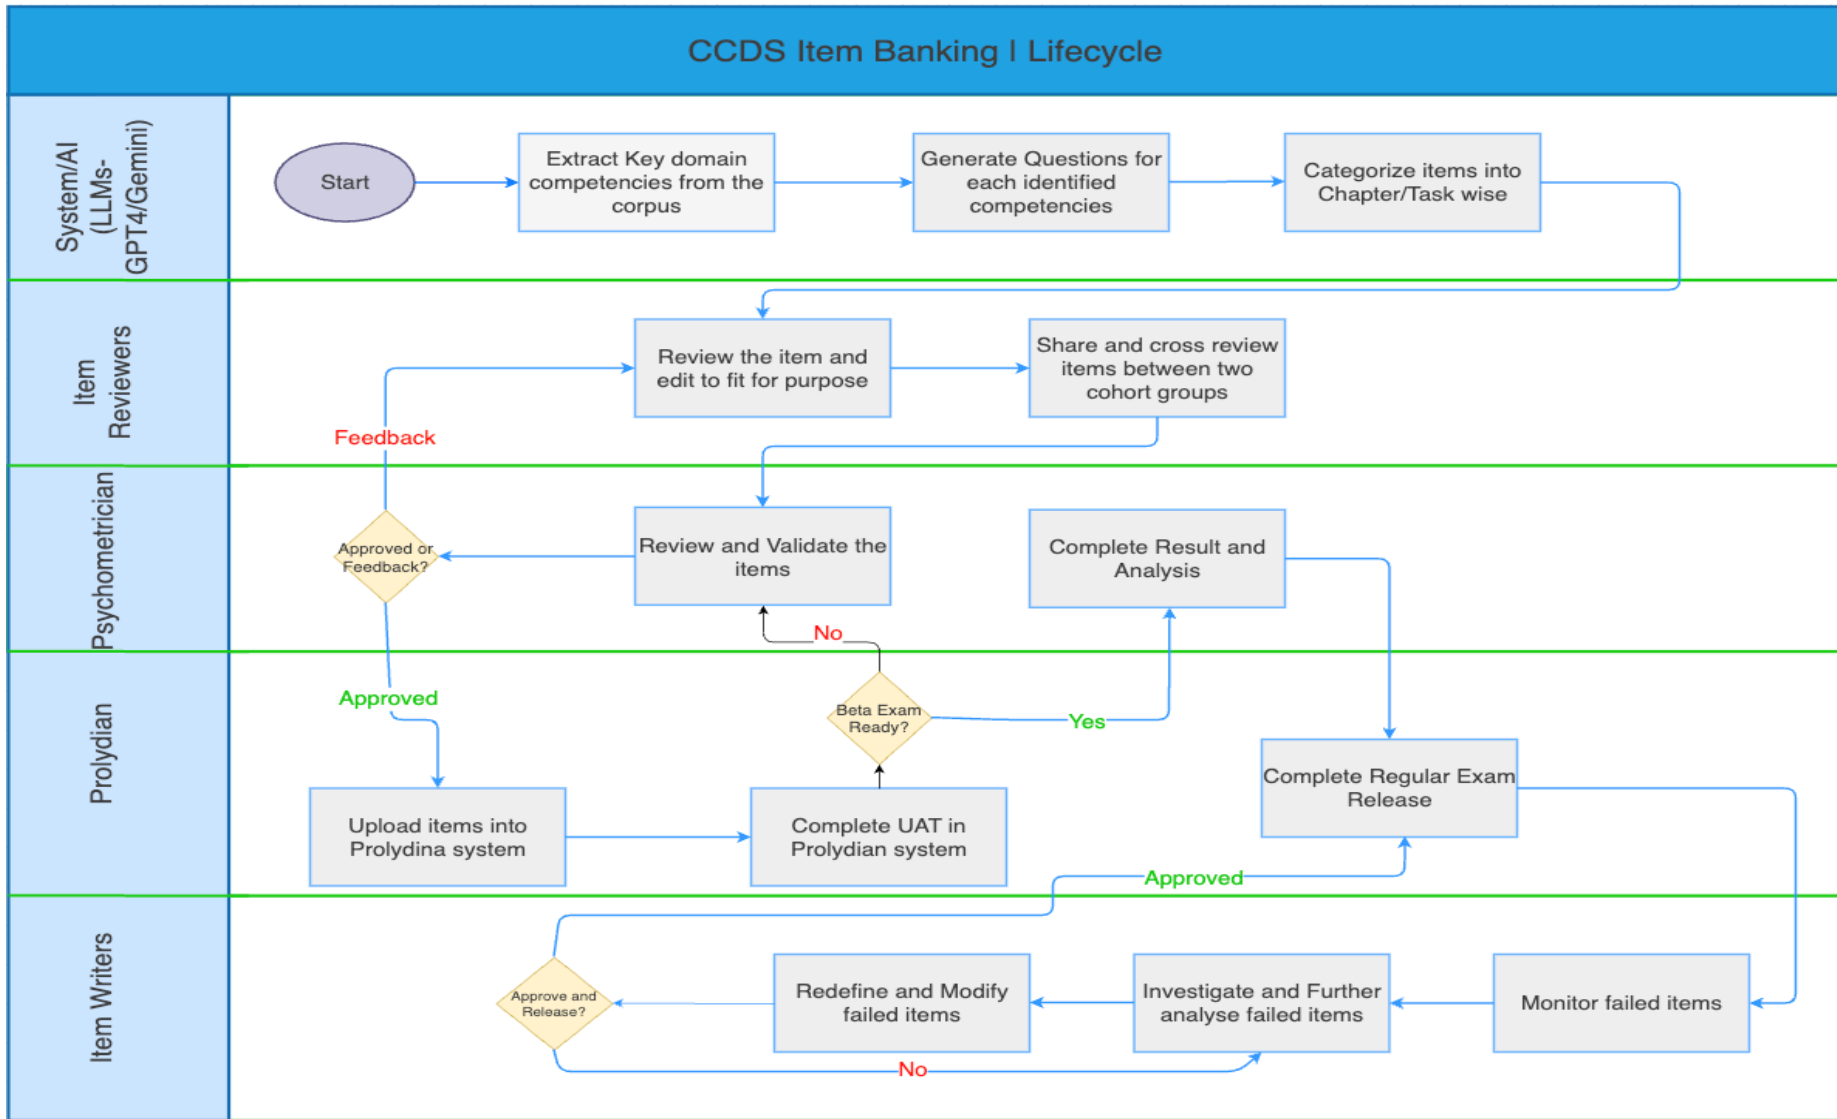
CCDS Item Banking I Lifecycle

System/AI (LLMs-GPT4/Gemini)

Start

Extract Key domain competencies from the corpus

Generate Questions for each identified competencies

Categorize items into Chapter/Task wise

Item Reviewers

Review the item and edit to fit for purpose

Share and cross review items between two cohort groups

Feedback

Psychometrician

Approved or Feedback?

Review and Validate the items

Complete Result and Analysis

No

Prolydian

Approved

Beta Exam Ready?

Yes

Complete Regular Exam Release

Upload items into Prolydina system

Complete UAT in Prolydian system

Approved

Item Writers

Approve and Release?

Redefine and Modify failed items

Investigate and Further analyse failed items

Monitor failed items

No